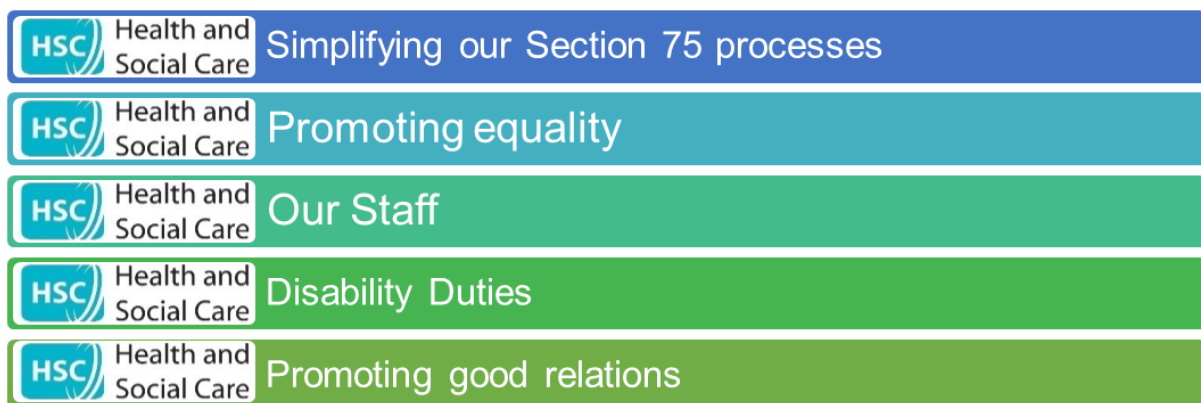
HSC Health and Social Care Simplifying our Section 75 processes

HSC Health and Social Care Promoting equality

HSC Health and Social Care Our Staff

HSC Health and Social Care Disability Duties

HSC Health and Social Care Promoting good relations